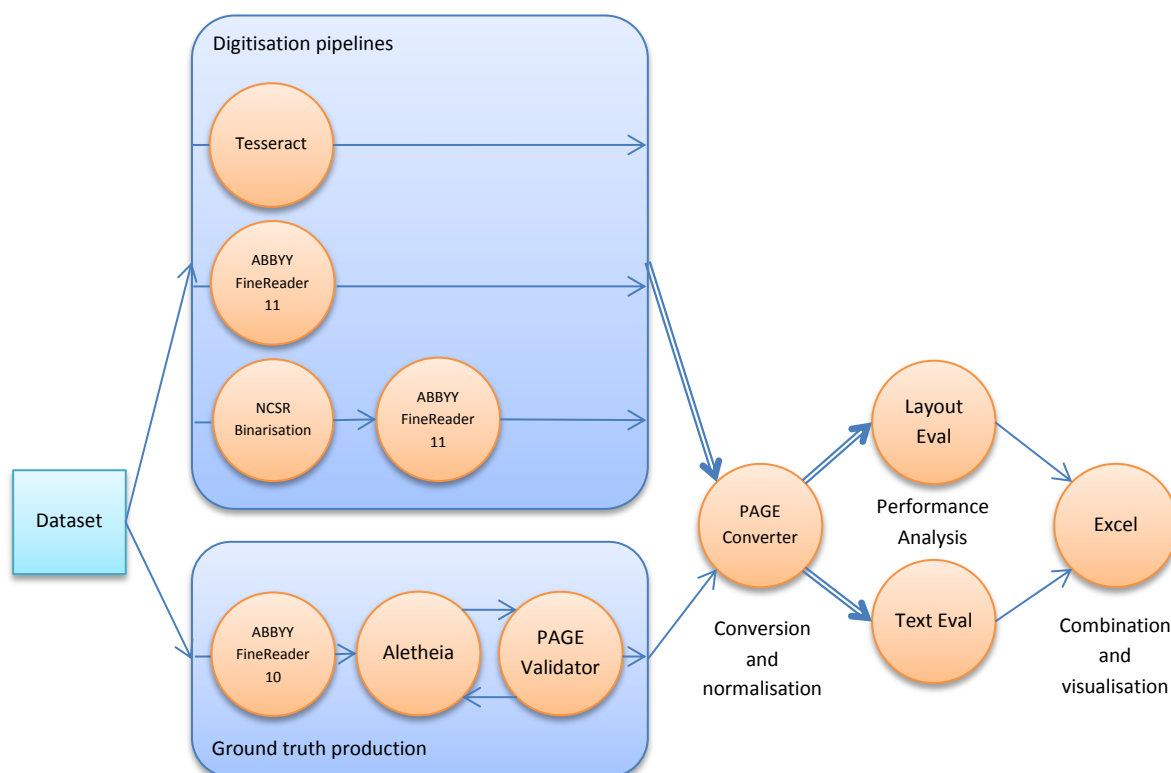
Digitisation pipelines

Tesseract

ABBYY FineReader 11

NCSR Binarisation

ABBYY FineReader 11

Dataset

PAGE Converter

Conversion and normalisation

Layout Eval

Performance Analysis

Text Eval

Excel

Combination and visualisation

ABBYY FineReader 10

Aletheia

PAGE Validator

Ground truth production